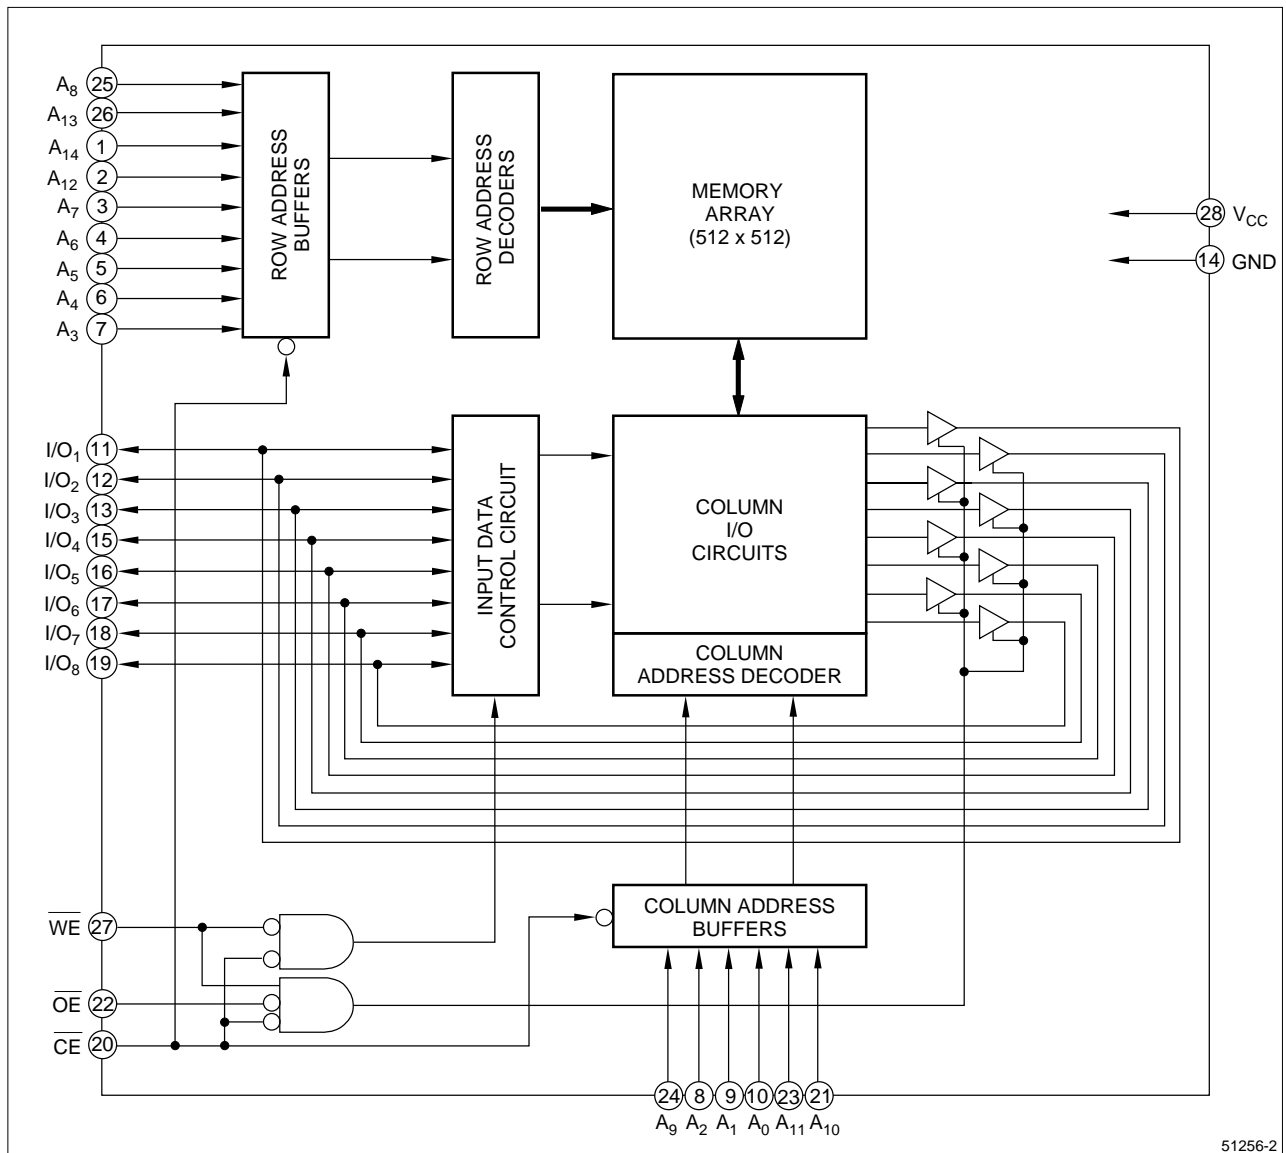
$A_8$ 25
$A_{13}$ 26
$A_{14}$ 1
$A_{12}$ 2
$A_7$ 3
$A_6$ 4
$A_5$ 5
$A_4$ 6
$A_3$ 7

ROW ADDRESS BUFFERS

ROW ADDRESS DECODERS

MEMORY ARRAY (512 x 512)

28 $V_{CC}$
14 GND

$I/O_1$ 11
$I/O_2$ 12
$I/O_3$ 13
$I/O_4$ 15
$I/O_5$ 16
$I/O_6$ 17
$I/O_7$ 18
$I/O_8$ 19

INPUT DATA CONTROL CIRCUIT

COLUMN I/O CIRCUITS

COLUMN ADDRESS DECODER

$\overline{WE}$ 27
$\overline{OE}$ 22
$\overline{CE}$ 20

COLUMN ADDRESS BUFFERS

24 8 9 10 23 21
$A_9$ $A_2$ $A_1$ $A_0$ $A_{11}$ $A_{10}$

51256-2